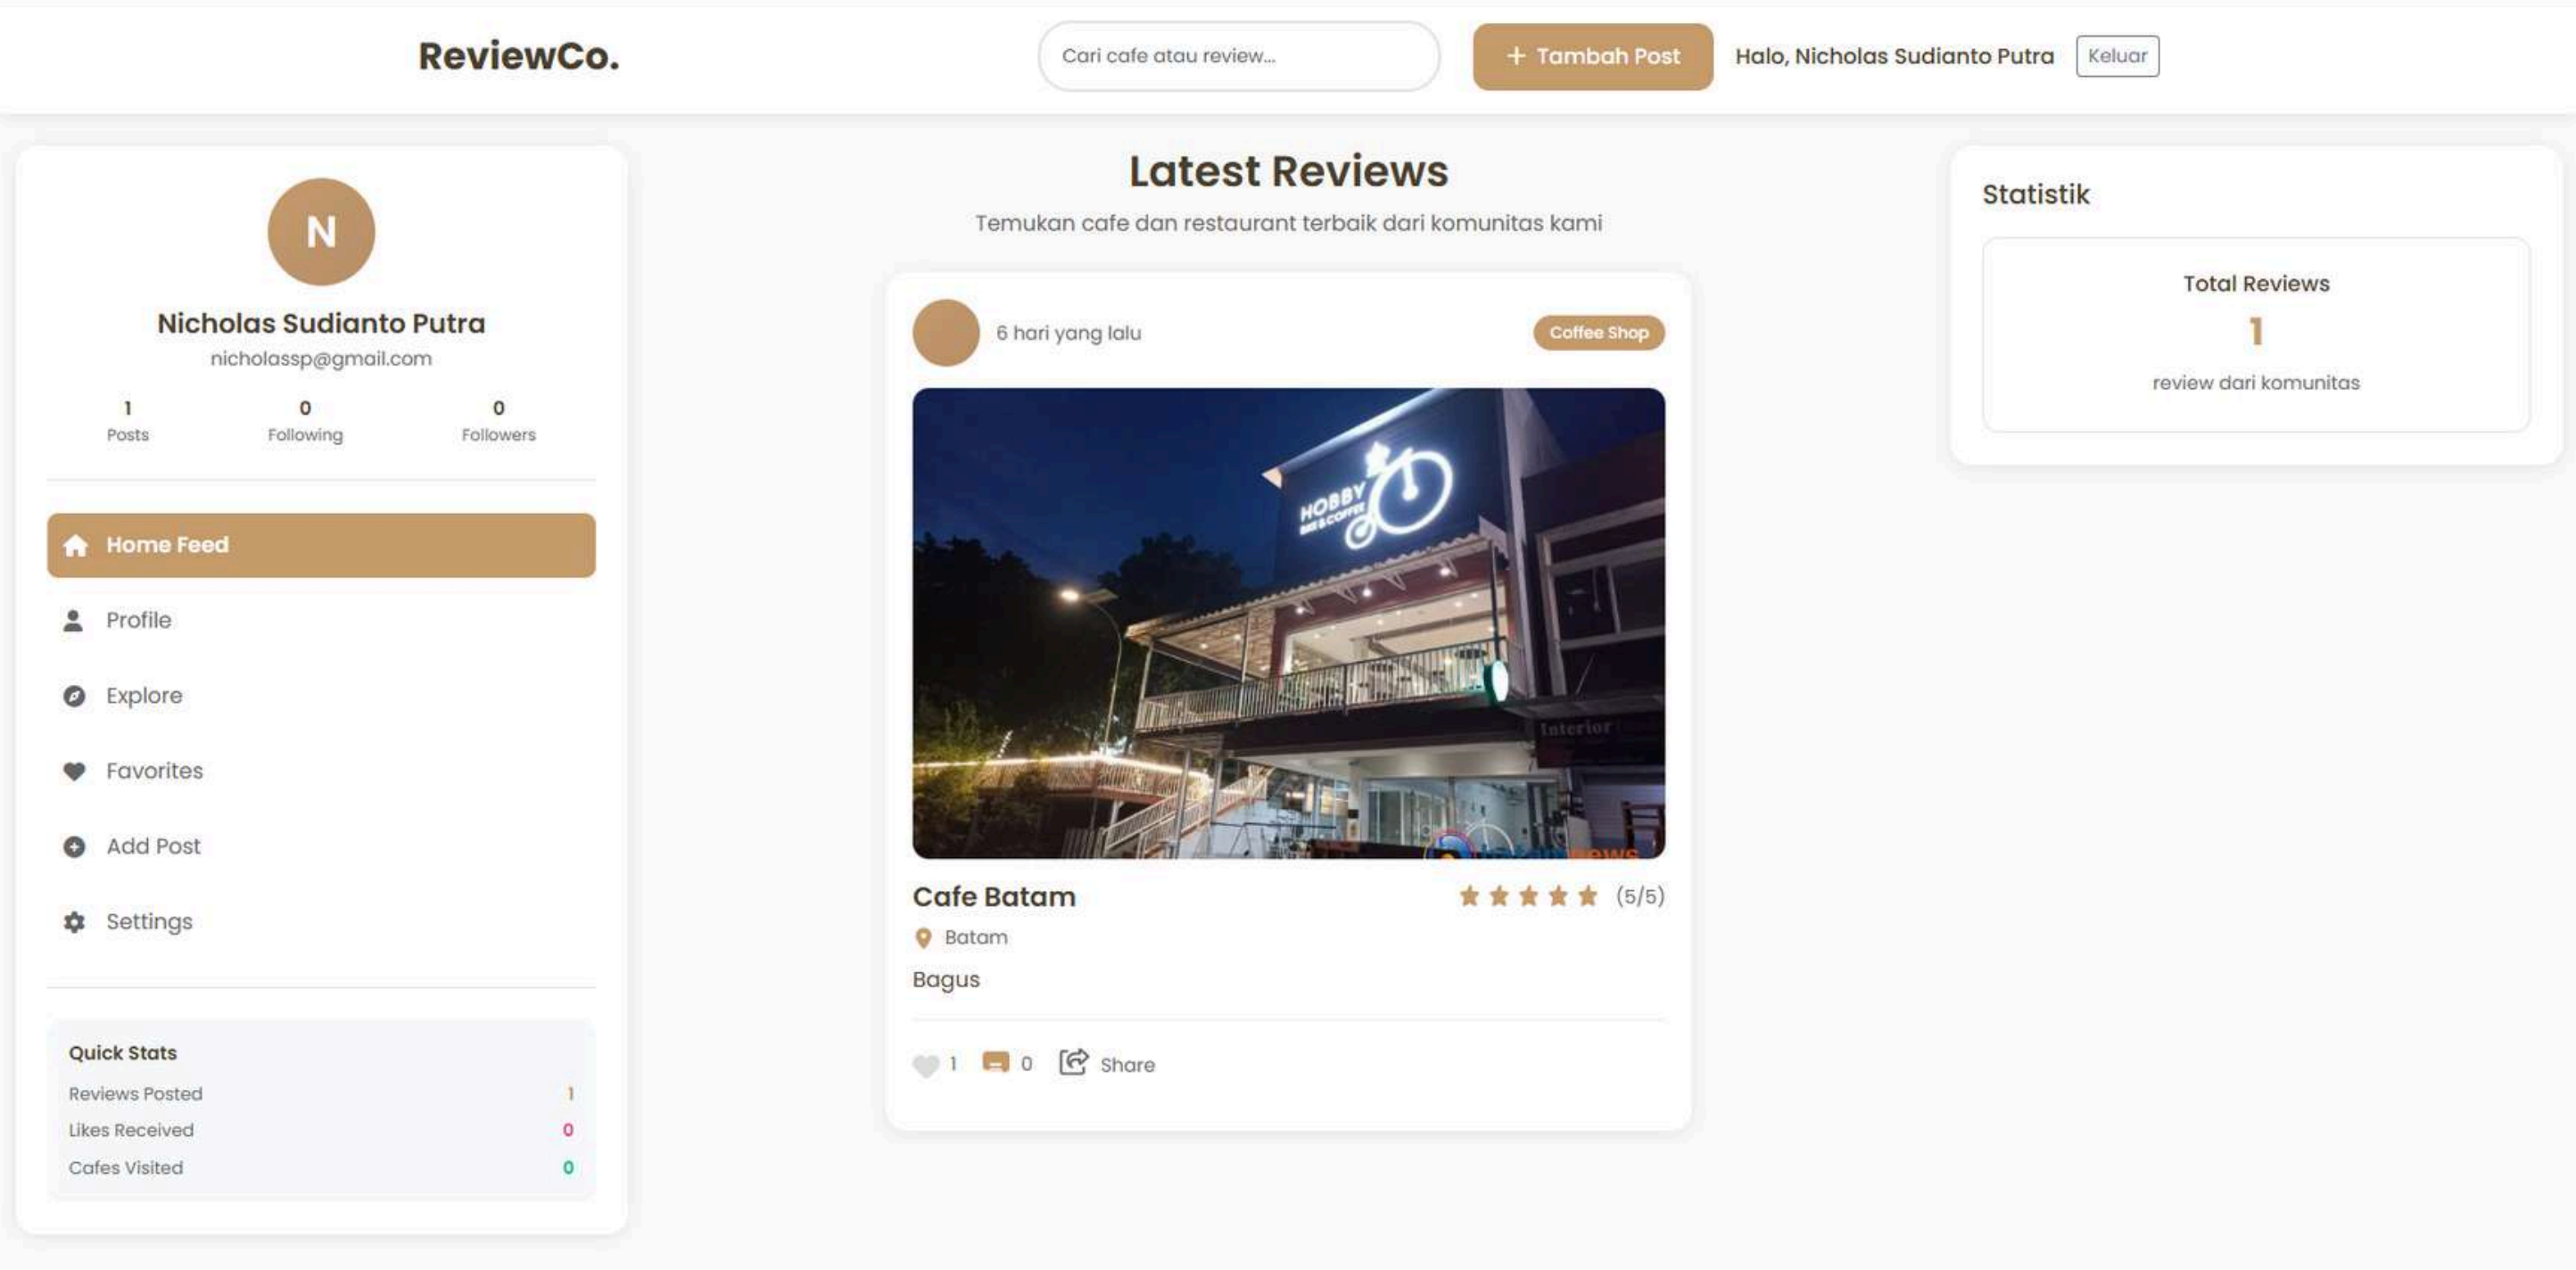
ReviewCo.

Cari cafe atau review...

+ Tambah Post

Halo, Nicholas Sudianto Putra

Keluar

N

Nicholas Sudianto Putra

nicholassp@gmail.com

1 Posts

0 Following

0 Followers

Home Feed

Profile

Explore

Favorites

Add Post

Settings

Quick Stats

Reviews Posted 1

Likes Received 0

Cafes Visited 0

Latest Reviews

Temukan cafe dan restaurant terbaik dari komunitas kami

6 hari yang lalu

Coffee Shop

HOBBY BIKE & COFFEE

Interior

Cafe Batam

(5/5)

Batam

Bagus

1 0 Share

Statistik

Total Reviews

1

review dari komunitas